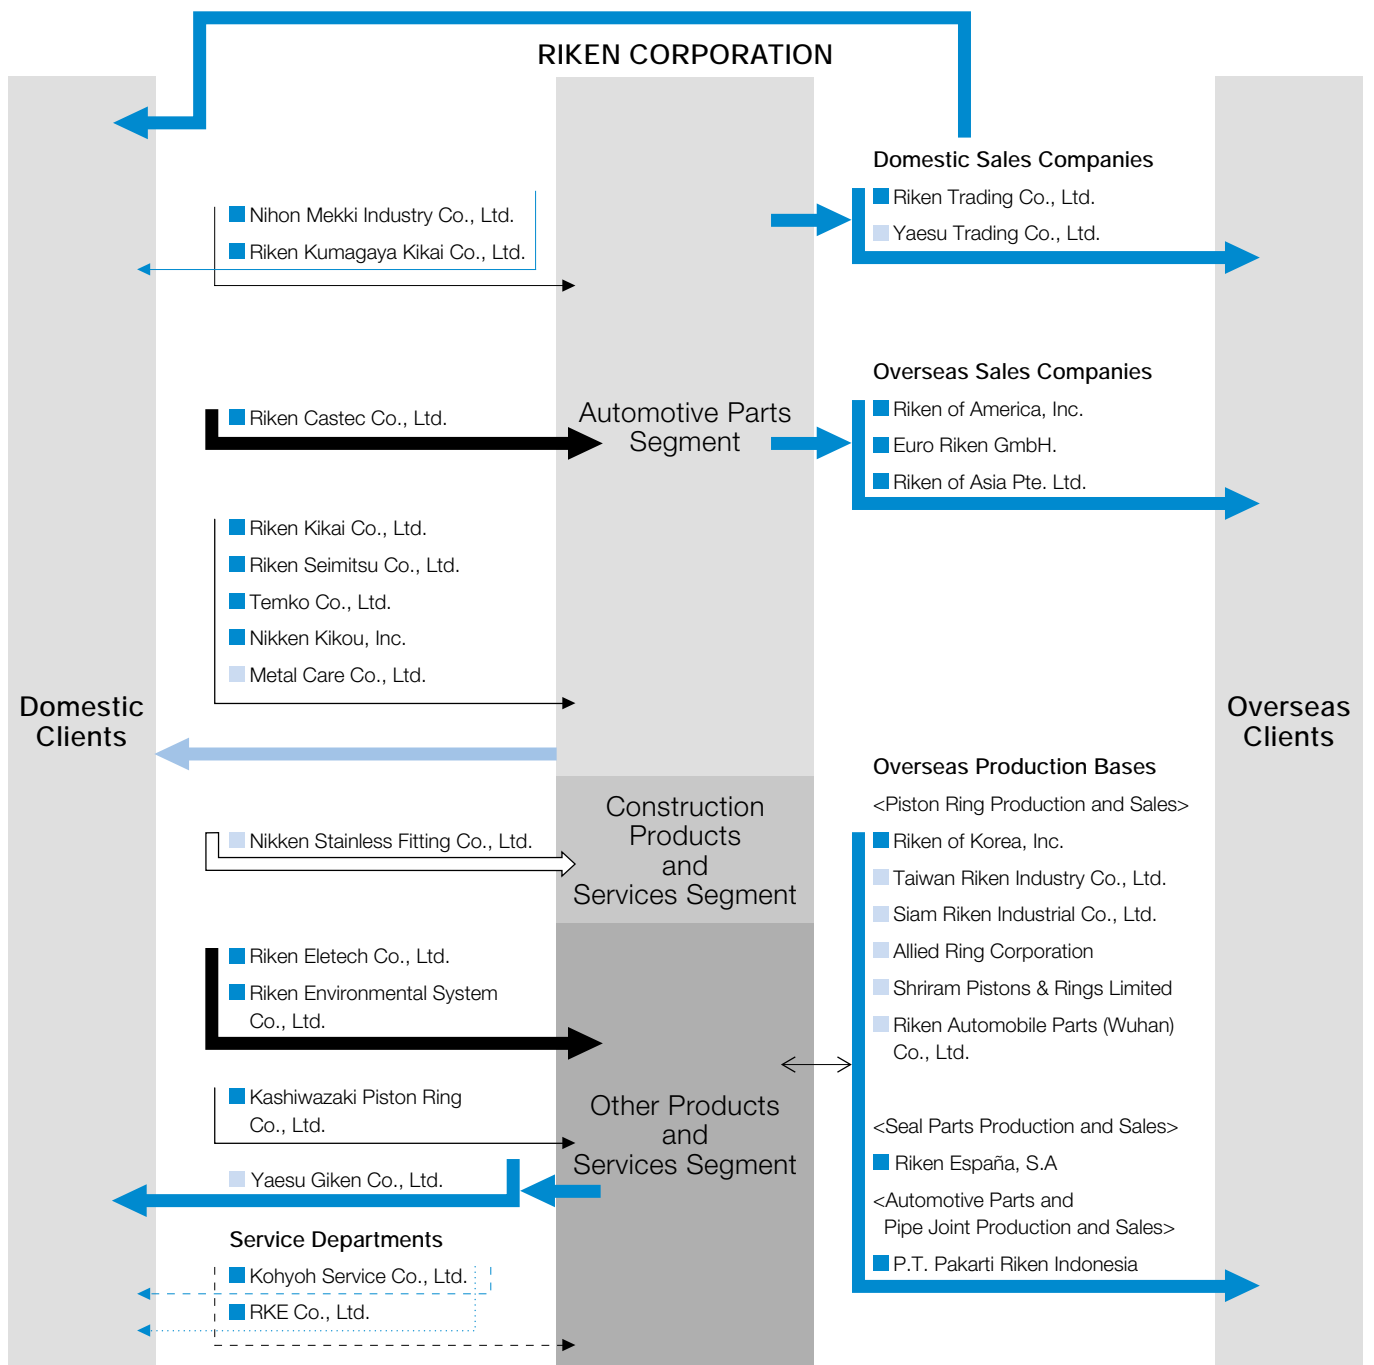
RIKEN CORPORATION

Domestic Clients

Overseas Clients

Nihon Mekki Industry Co., Ltd.
Riken Kumagaya Kikai Co., Ltd.

Riken Castec Co., Ltd.

Riken Kikai Co., Ltd.
Riken Seimitsu Co., Ltd.
Temko Co., Ltd.
Nikken Kikou, Inc.
Metal Care Co., Ltd.

Nikken Stainless Fitting Co., Ltd.

Riken Eletech Co., Ltd.
Riken Environmental System Co., Ltd.

Kashiwazaki Piston Ring Co., Ltd.

Yaesu Giken Co., Ltd.

Service Departments
Kohyoh Service Co., Ltd.
RKE Co., Ltd.

Automotive Parts Segment

Construction Products and Services Segment

Other Products and Services Segment

Domestic Sales Companies
Riken Trading Co., Ltd.
Yaesu Trading Co., Ltd.

Overseas Sales Companies
Riken of America, Inc.
Euro Riken GmbH.
Riken of Asia Pte. Ltd.

Overseas Production Bases
<Piston Ring Production and Sales>
Riken of Korea, Inc.
Taiwan Riken Industry Co., Ltd.
Siam Riken Industrial Co., Ltd.
Allied Ring Corporation
Shriram Pistons & Rings Limited
Riken Automobile Parts (Wuhan) Co., Ltd.

<Seal Parts Production and Sales>
Riken España, S.A
<Automotive Parts and Pipe Joint Production and Sales>
P.T. Pakarti Riken Indonesia